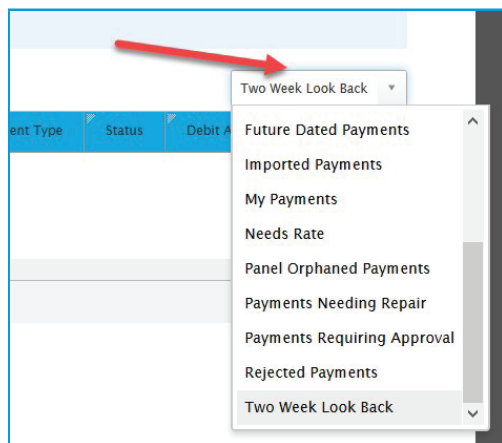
Two Week Look Back

ent Type | Status | Debit A

Future Dated Payments
Imported Payments
My Payments
Needs Rate
Panel Orphaned Payments
Payments Needing Repair
Payments Requiring Approval
Rejected Payments
Two Week Look Back